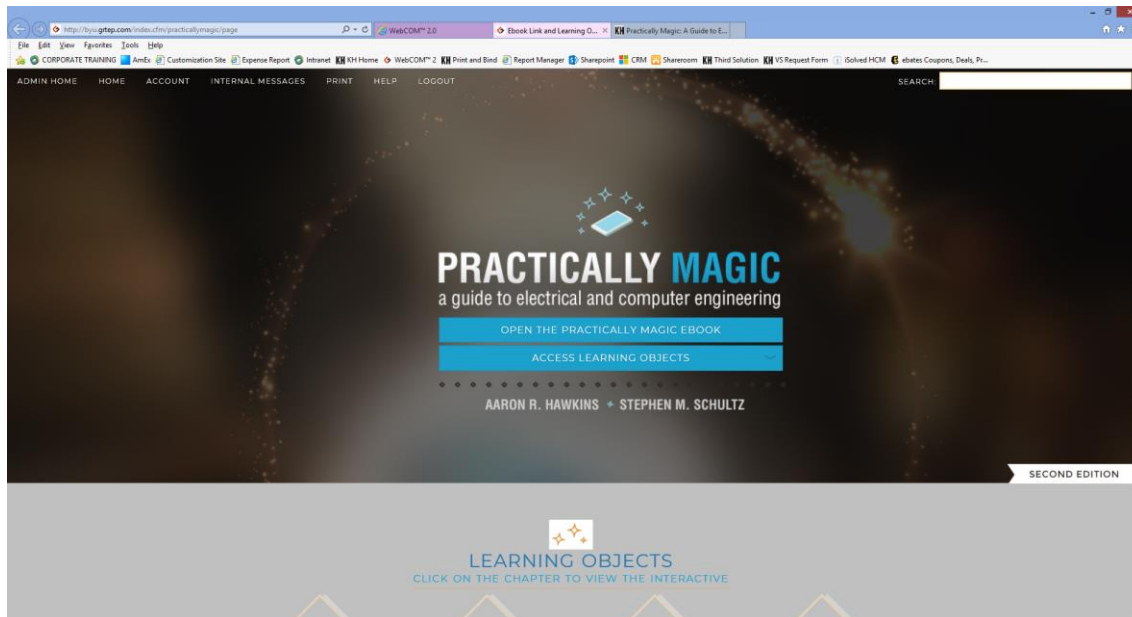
http://byu.grtep.com/index.cfm/practicallymagic/page
WebCOM™ 2.0
Ebook Link and Learning O...
Practically Magic: A Guide to E...
File Edit View Favorites Tools Help
CORPORATE TRAINING AmEx Customization Site Expense Report Intranet KH Home WebCOM™ 2 Print and Bind Report Manager Sharepoint CRM Shareroom Third Solution VS Request Form iSolved HCM ebates Coupons, Deals, Pr...
ADMIN HOME HOME ACCOUNT INTERNAL MESSAGES PRINT HELP LOGOUT
SEARCH:

PRACTICALLY MAGIC
a guide to electrical and computer engineering
OPEN THE PRACTICALLY MAGIC EBOOK
ACCESS LEARNING OBJECTS
AARON R. HAWKINS + STEPHEN M. SCHULTZ
SECOND EDITION

LEARNING OBJECTS
CLICK ON THE CHAPTER TO VIEW THE INTERACTIVE